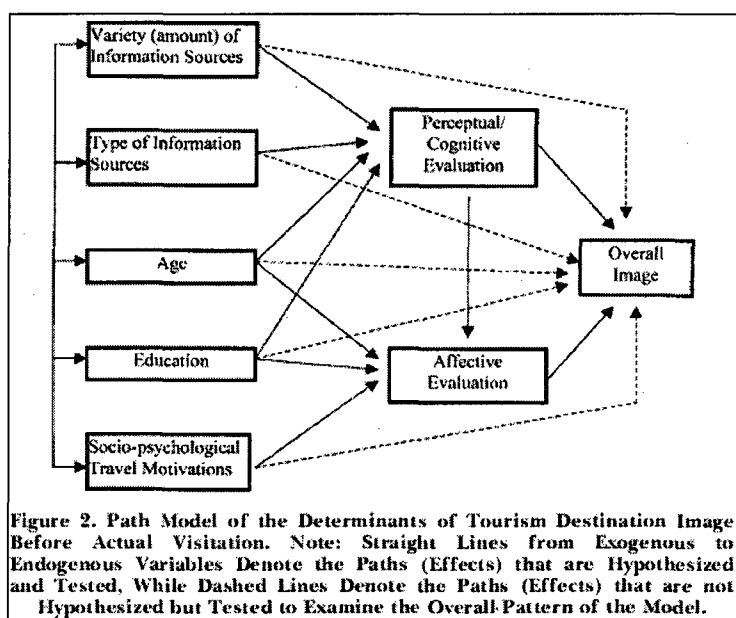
Variety (amount) of Information Sources

Type of Information Sources

Age

Education

Socio-psychological Travel Motivations

Perceptual/ Cognitive Evaluation

Affective Evaluation

Overall Image

Figure 2. Path Model of the Determinants of Tourism Destination Image Before Actual Visitation. Note: Straight Lines from Exogenous to Endogenous Variables Denote the Paths (Effects) that are Hypothesized and Tested, While Dashed Lines Denote the Paths (Effects) that are not Hypothesized but Tested to Examine the Overall Pattern of the Model.